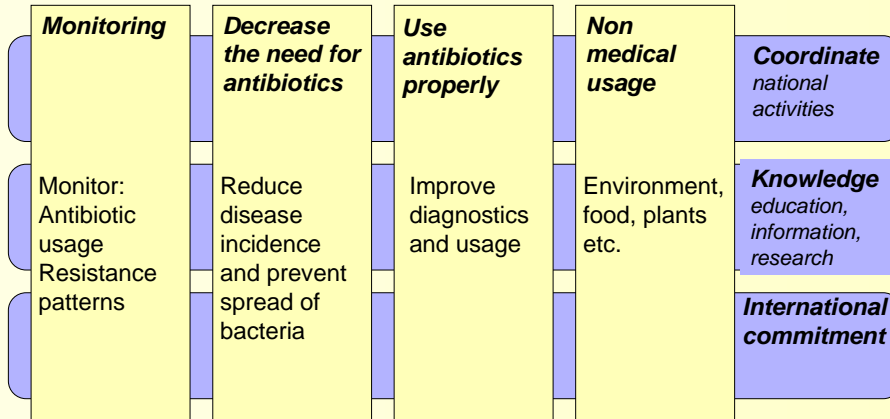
Monitoring

Monitor: Antibiotic usage Resistance patterns

Decrease the need for antibiotics

Reduce disease incidence and prevent spread of bacteria

Use antibiotics properly

Improve diagnostics and usage

Non medical usage

Environment, food, plants etc.

Coordinate national activities

Knowledge education, information, research

International commitment